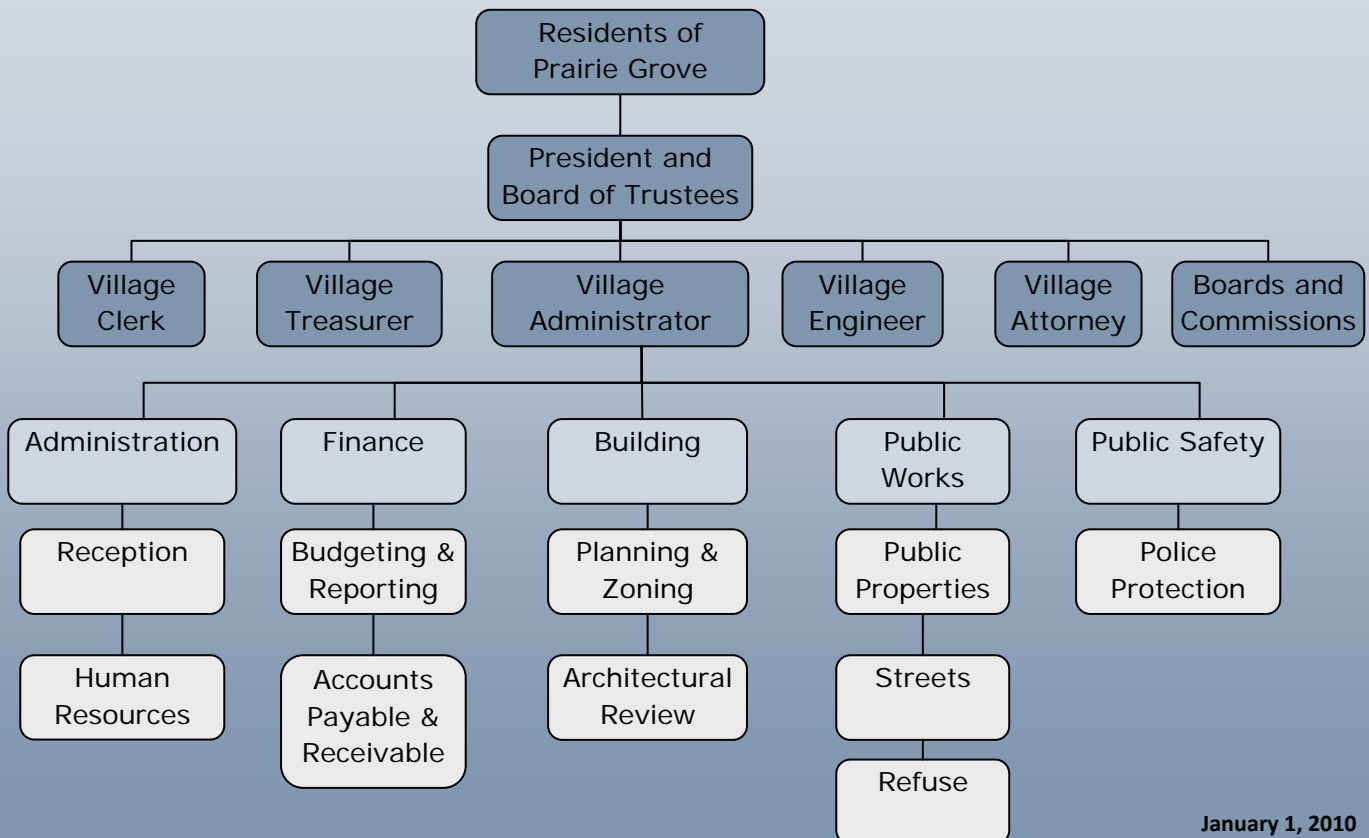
Residents of Prairie Grove

President and Board of Trustees

Village Clerk

Village Treasurer

Village Administrator

Village Engineer

Village Attorney

Boards and Commissions

Administration

Reception

Human Resources

Finance

Budgeting & Reporting

Accounts Payable & Receivable

Building

Planning & Zoning

Architectural Review

Public Works

Public Properties

Streets

Refuse

Public Safety

Police Protection

January 1, 2010